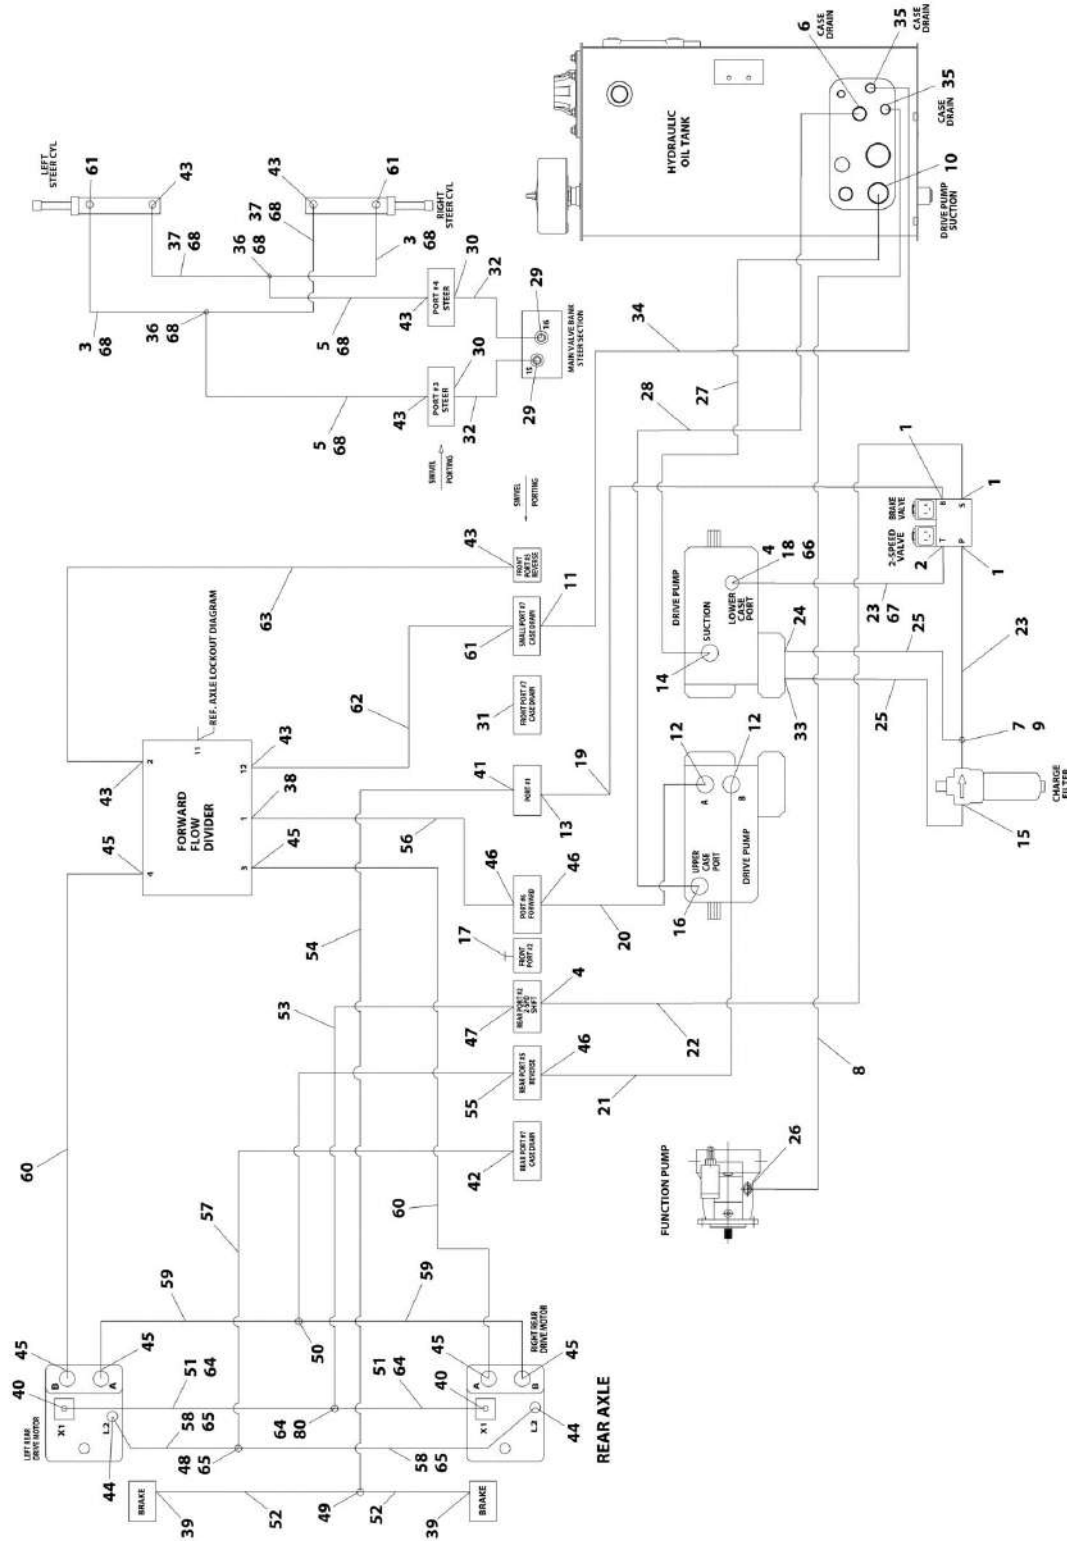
LEFT STEER CYL
61
43
43
61
RIGHT STEER CYL
37
68
37
68
36
68
3
68
3
68
36
68
5
68
5
68
30
30
PORT #4 STEER
PORT #3 STEER
43
43
32
32
29
29
MAIN VALVE BANK STEER SECTION
SWIVEL PORTING
SWIVEL PORTING
HYDRAULIC OIL TANK
CASE DRAIN
6
35
CASE DRAIN
35
CASE DRAIN
10
DRIVE PUMP SUCTION
34
27
28
1
1
1
2
BRAKE VALVE
2-SPEED VALVE
B
S
T
P
REF. AXLE LOCKOUT DIAGRAM
43
FRONT PORT #5 REVERSE
63
11
SMALL PORT #7 CASE DRAIN
61
62
DRIVE PUMP
LOWER CASE PORT
SUCTION
4
18
66
14
24
23
67
25
25
23
31
FRONT PORT #7 CASE DRAIN
33
7
9
CHARGE FILTER
15
11
2
12
43
43
FORWARD FLOW DIVIDER
1
38
4
3
45
45
41
PORT #1
13
19
12
12
A
B
UPPER CASE PORT
16
DRIVE PUMP
56
46
PORT #6 FORWARD
46
20
17
FRONT PORT #2
4
REAR PORT #2 2-SPD SHIFT
47
54
53
22
REAR PORT #5 REVERSE
55
46
21
8
60
REAR PORT #7 CASE DRAIN
42
57
60
26
FUNCTION PUMP
59
59
45
B
A
45
50
45
A
B
45
RIGHT REAR DRIVE MOTOR
40
X1
51
64
51
64
40
X1
LEFT REAR DRIVE MOTOR
L2
44
58
65
64
80
58
65
L2
44
48
65
BRAKE
39
52
49
52
BRAKE
39
REAR AXLE